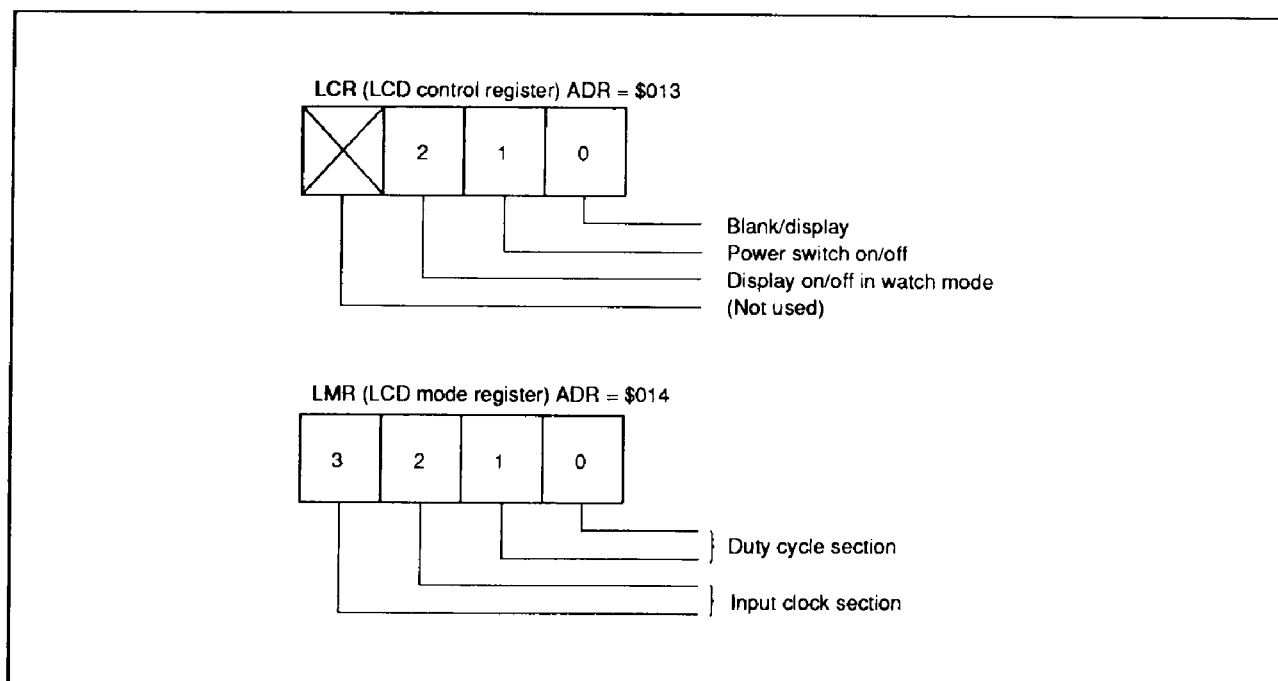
LCR (LCD control register) ADR = \$013

2
1
0

Blank/display
Power switch on/off
Display on/off in watch mode
(Not used)

LMR (LCD mode register) ADR = \$014

3
2
1
0

Duty cycle section
Input clock section